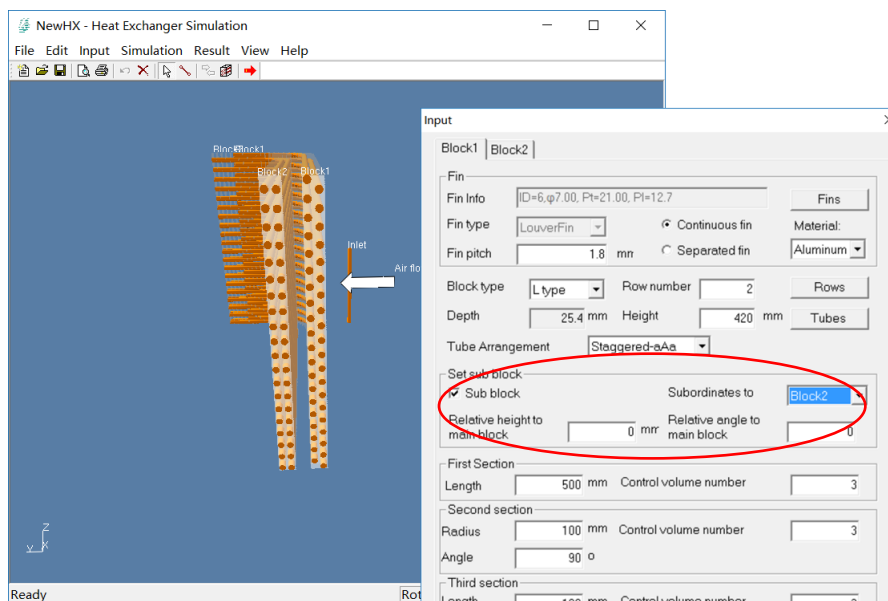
NewHX - Heat Exchanger Simulation

File Edit Input Simulation Result View Help

Block1 Block1
Block2 Block1
Inlet
Air flo

Z
Y X

Ready
Rot

Input

Block1 Block2

Fin
Fin Info ID=6,φ7.00, Pt=21.00, Pl=12.7 Fins
Fin type LouverFin ◉ Continuous fin Material:
Fin pitch 1.8 mm ○ Separated fin Aluminum

Block type L type Row number 2 Rows
Depth 25.4 mm Height 420 mm Tubes
Tube Arrangement Staggered-aAa

Set sub block
☑ Sub block Subordinates to Block2
Relative height to main block 0 mm Relative angle to main block 0

First Section
Length 500 mm Control volume number 3

Second section
Radius 100 mm Control volume number 3
Angle 90 o

Third section
Length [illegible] mm Control volume number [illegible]